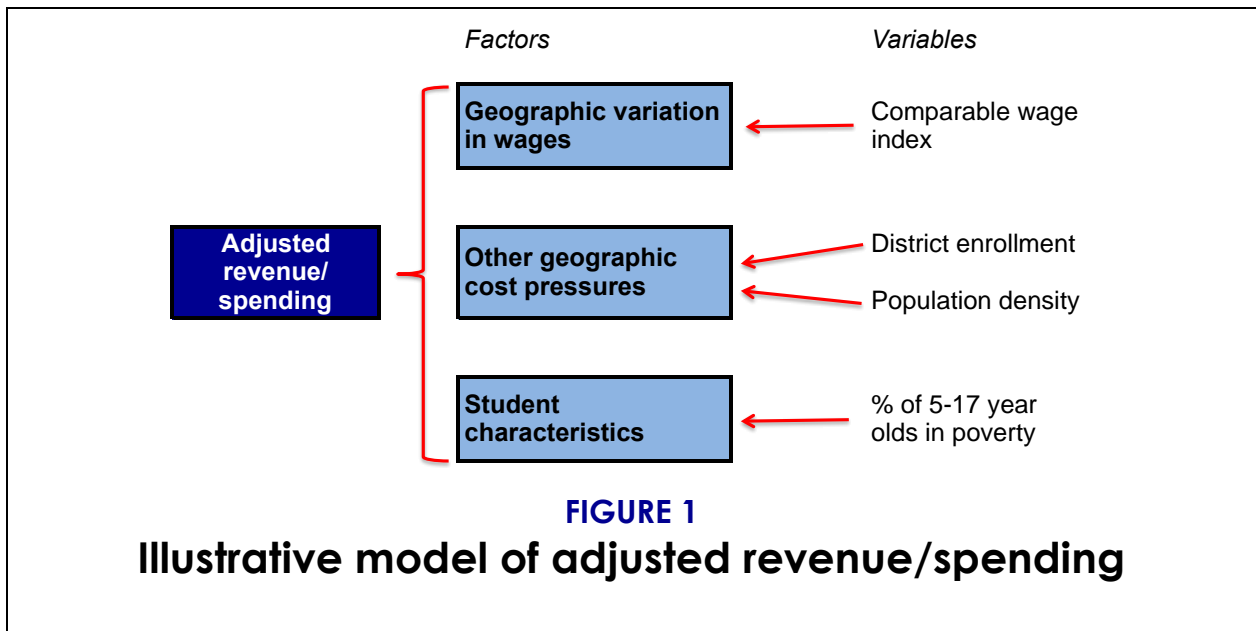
Factors

Variables

Adjusted revenue/ spending

Geographic variation in wages

Comparable wage index

Other geographic cost pressures

District enrollment

Population density

Student characteristics

% of 5-17 year olds in poverty

FIGURE 1

Illustrative model of adjusted revenue/spending